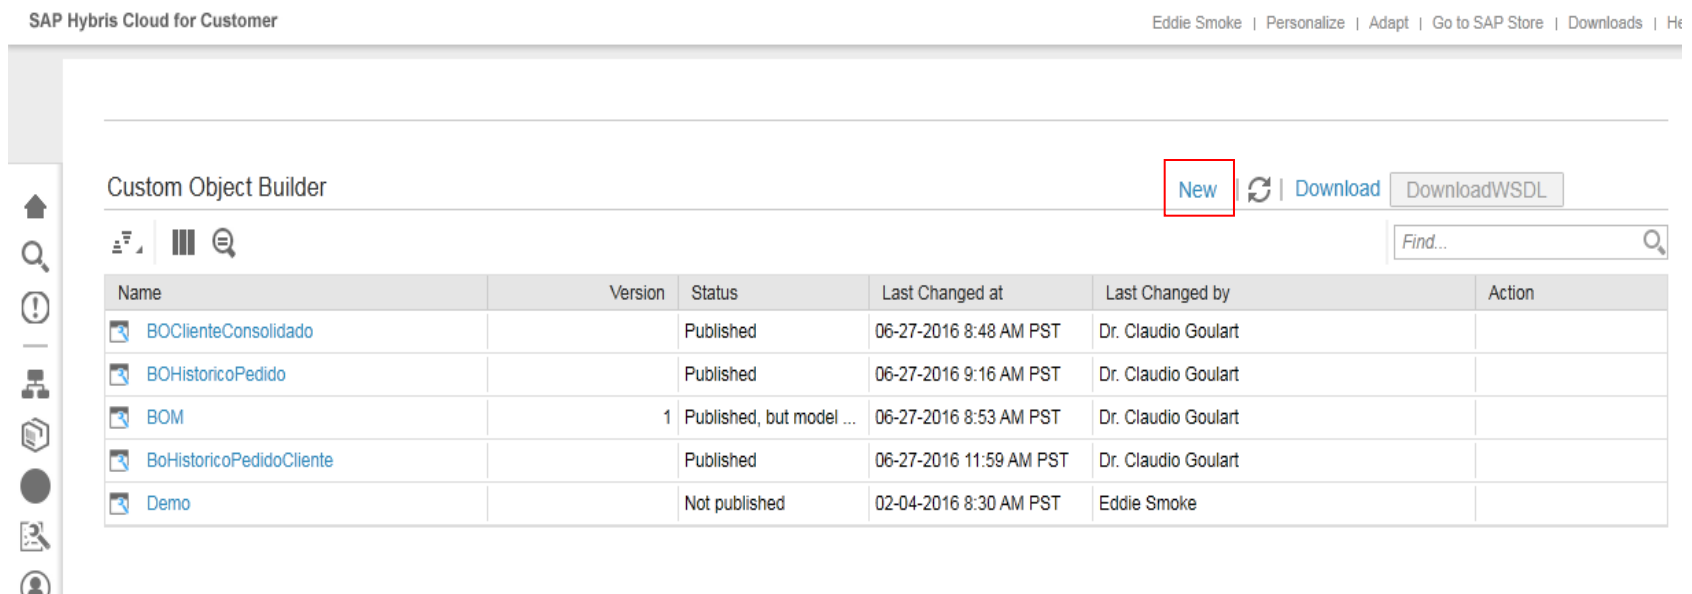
SAP Hybris Cloud for Customer

Eddie Smoke | Personalize | Adapt | Go to SAP Store | Downloads | He

Custom Object Builder

New | Download DownloadWSDL

Find...

| Name | Version | Status | Last Changed at | Last Changed by | Action |
|---|---|---|---|---|---|
| BOClienteConsolidado | | Published | 06-27-2016 8:48 AM PST | Dr. Claudio Goulart | |
| BOHistoricoPedido | | Published | 06-27-2016 9:16 AM PST | Dr. Claudio Goulart | |
| BOM | 1 | Published, but model ... | 06-27-2016 8:53 AM PST | Dr. Claudio Goulart | |
| BoHistoricoPedidoCliente | | Published | 06-27-2016 11:59 AM PST | Dr. Claudio Goulart | |
| Demo | | Not published | 02-04-2016 8:30 AM PST | Eddie Smoke | |